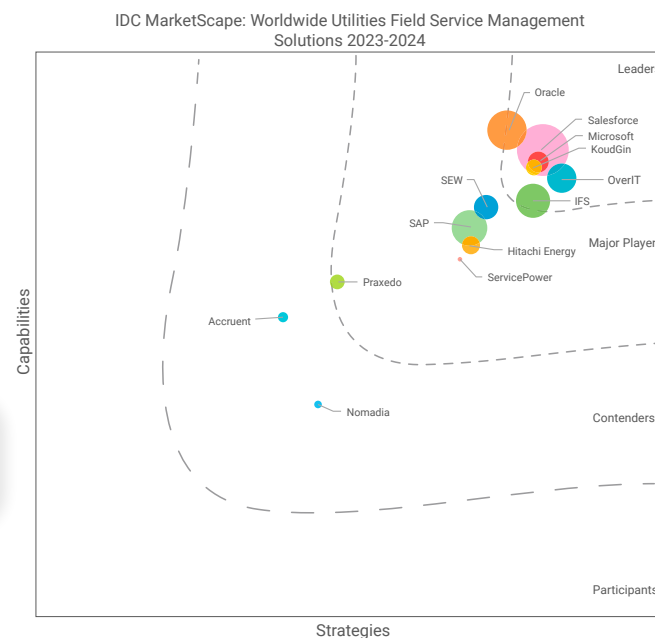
IDC MarketScape: Worldwide Utilities Field Service Management Solutions 2023-2024

Leader

Oracle

Salesforce

Microsoft

KoudGin

OverIT

SEW

IFS

SAP

Major Player

Hitachi Energy

ServicePower

Praxedo

Accruent

Capabilities

Nomadia

Contenders

Participants

Strategies